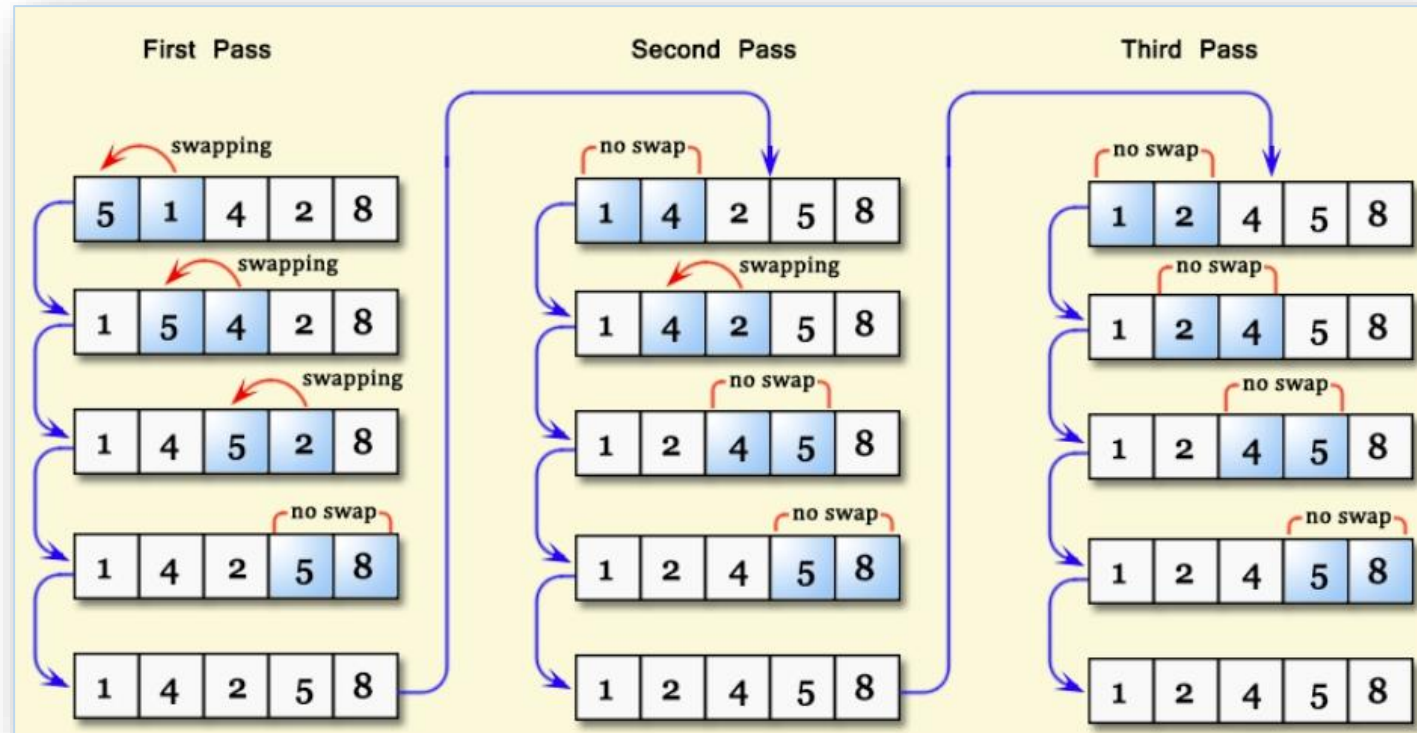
First Pass

swapping

| 5 | 1 | 4 | 2 | 8 |
|---|---|---|---|---|

swapping

| 1 | 5 | 4 | 2 | 8 |
|---|---|---|---|---|

swapping

| 1 | 4 | 5 | 2 | 8 |
|---|---|---|---|---|

no swap

| 1 | 4 | 2 | 5 | 8 |
|---|---|---|---|---|

| 1 | 4 | 2 | 5 | 8 |
|---|---|---|---|---|

Second Pass

no swap

| 1 | 4 | 2 | 5 | 8 |
|---|---|---|---|---|

swapping

| 1 | 4 | 2 | 5 | 8 |
|---|---|---|---|---|

no swap

| 1 | 2 | 4 | 5 | 8 |
|---|---|---|---|---|

no swap

| 1 | 2 | 4 | 5 | 8 |
|---|---|---|---|---|

| 1 | 2 | 4 | 5 | 8 |
|---|---|---|---|---|

Third Pass

no swap

| 1 | 2 | 4 | 5 | 8 |
|---|---|---|---|---|

no swap

| 1 | 2 | 4 | 5 | 8 |
|---|---|---|---|---|

no swap

| 1 | 2 | 4 | 5 | 8 |
|---|---|---|---|---|

no swap

| 1 | 2 | 4 | 5 | 8 |
|---|---|---|---|---|

| 1 | 2 | 4 | 5 | 8 |
|---|---|---|---|---|